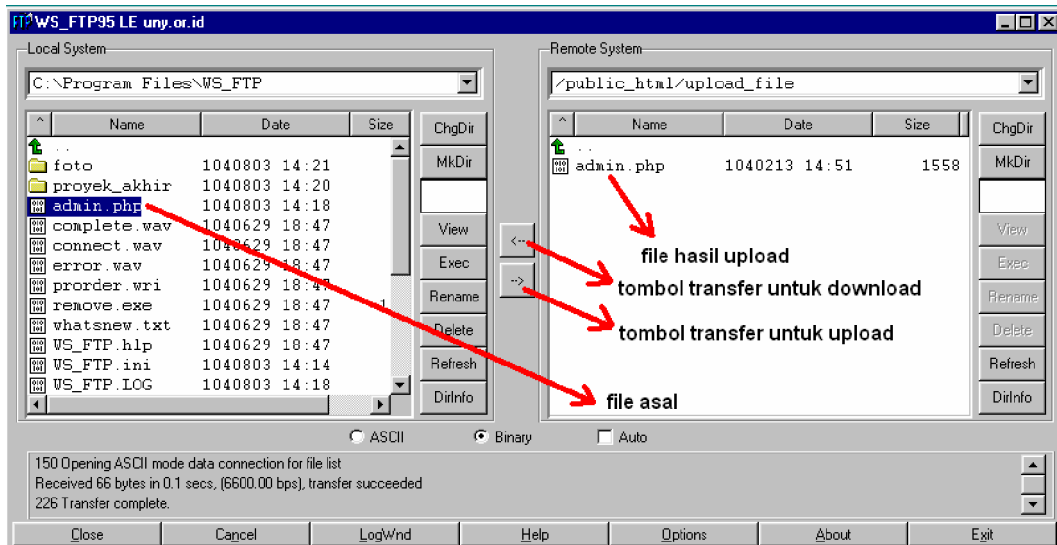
WS_FTP95 LE uny.or.id

Local System

C:\Program Files\WS_FTP

| ^ | Name | Date | Size |
|---|---|---|---|
| | .. | | |
| | foto | 1040803 14:21 | |
| | proyek_akhir | 1040803 14:20 | |
| | admin.php | 1040803 14:18 | |
| | complete.wav | 1040629 18:47 | |
| | connect.wav | 1040629 18:47 | |
| | error.wav | 1040629 18:47 | |
| | prorder.wri | 1040629 18:47 | |
| | remove.exe | 1040629 18:47 | 1 |
| | whatsnew.txt | 1040629 18:47 | |
| | WS_FTP.hlp | 1040629 18:47 | |
| | WS_FTP.ini | 1040803 14:14 | |
| | WS_FTP.LOG | 1040803 14:18 | |

ChgDir
MkDir
View
Exec
Rename
Delete
Refresh
DirInfo

<--
-->

Remote System

/public_html/upload_file

| ^ | Name | Date | Size |
|---|---|---|---|
| | .. | | |
| | admin.php | 1040213 14:51 | 1558 |

ChgDir
MkDir
View
Exec
Rename
Delete
Refresh
DirInfo

file hasil upload
tombol transfer untuk download
tombol transfer untuk upload
file asal

ASCII Binary Auto

150 Opening ASCII mode data connection for file list
Received 66 bytes in 0.1 secs, (6600.00 bps), transfer succeeded
226 Transfer complete.

Close Cancel LogWnd Help Options About Exit